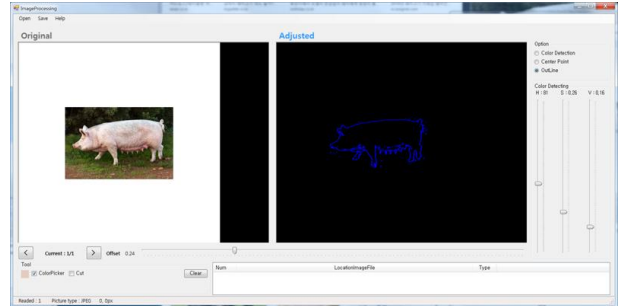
ImageProcessing
Open Save Help

Original

Adjusted

Option
Color Detection
Center Point
OutLine

Color Detecting
H : 81 S : 0.26 V : 0.16

<
Current : 1/1
>
Offset 0.24

Tool
ColorPicker
Cut
Clear

| Num | LocationImageFile | Type |
|---|---|---|

Readed : 1 Picture type : JPEG 0, 0px